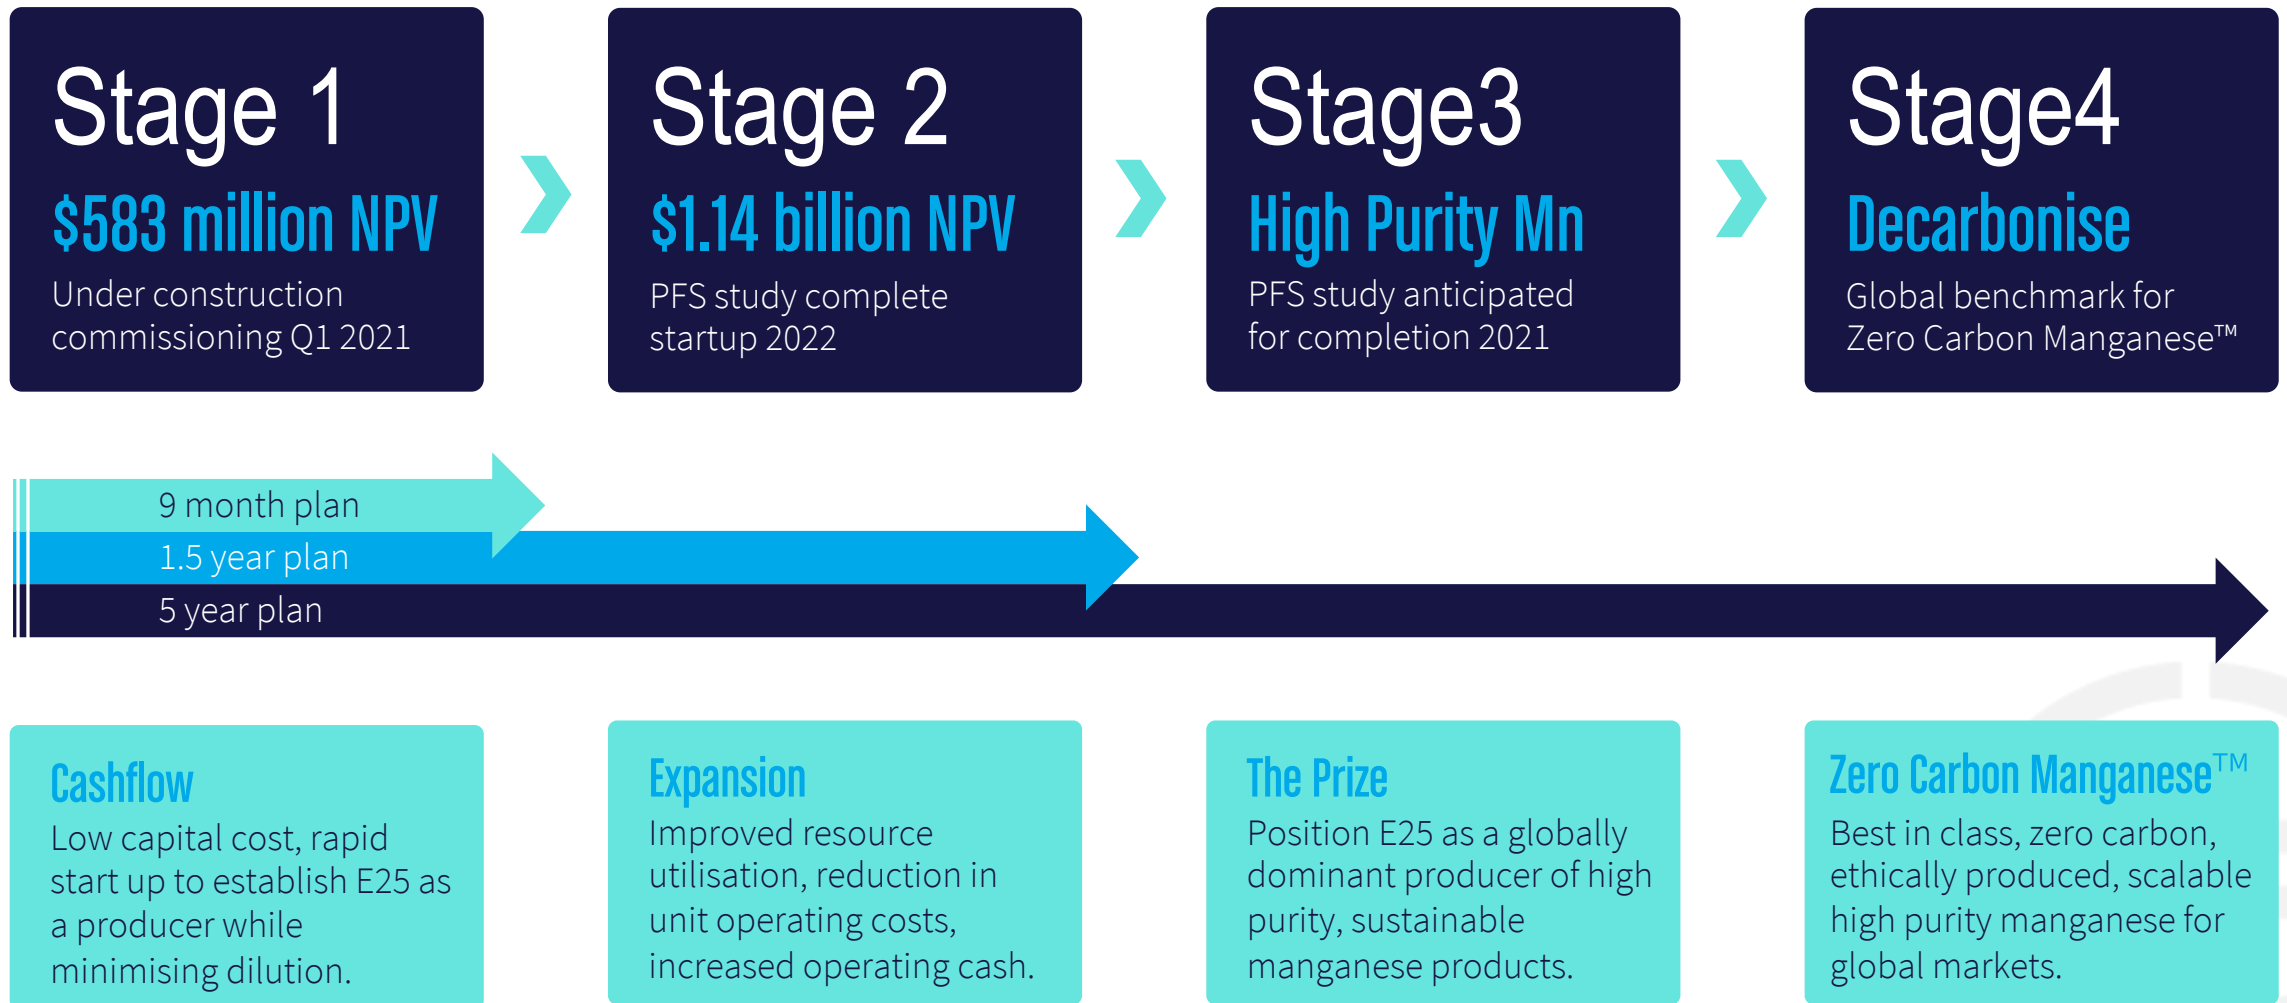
Stage 1
$583 million NPV
Under construction commissioning Q1 2021

Stage 2
$1.14 billion NPV
PFS study complete startup 2022

Stage3
High Purity Mn
PFS study anticipated for completion 2021

Stage4
Decarbonise
Global benchmark for Zero Carbon Manganese™

9 month plan
1.5 year plan
5 year plan

Cashflow
Low capital cost, rapid start up to establish E25 as a producer while minimising dilution.

Expansion
Improved resource utilisation, reduction in unit operating costs, increased operating cash.

The Prize
Position E25 as a globally dominant producer of high purity, sustainable manganese products.

Zero Carbon Manganese™
Best in class, zero carbon, ethically produced, scalable high purity manganese for global markets.